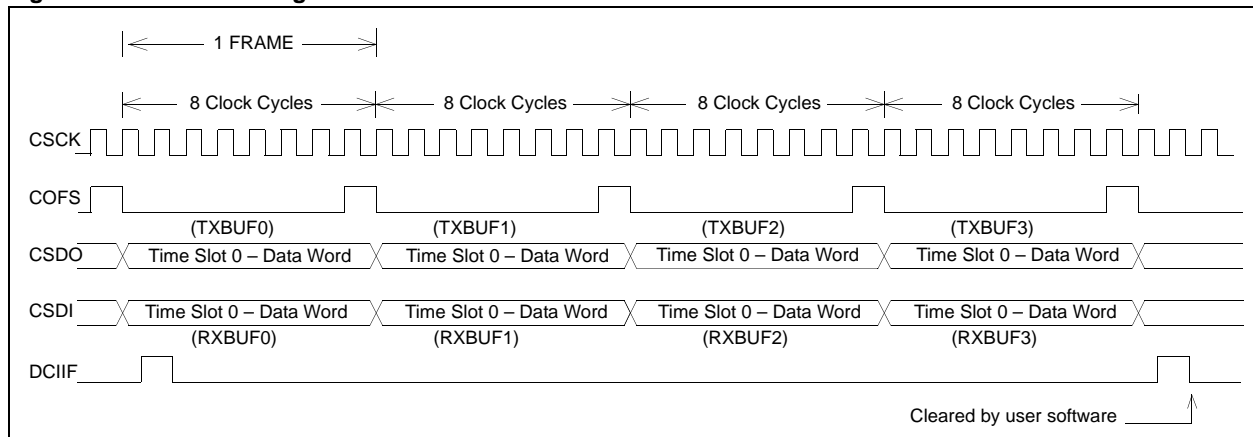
1 FRAME

8 Clock Cycles

8 Clock Cycles

8 Clock Cycles

8 Clock Cycles

CSCK

COFS

(TXBUF0)

(TXBUF1)

(TXBUF2)

(TXBUF3)

CSDO

Time Slot 0 – Data Word

Time Slot 0 – Data Word

Time Slot 0 – Data Word

Time Slot 0 – Data Word

CSDI

Time Slot 0 – Data Word

Time Slot 0 – Data Word

Time Slot 0 – Data Word

Time Slot 0 – Data Word

(RXBUF0)

(RXBUF1)

(RXBUF2)

(RXBUF3)

DCIIF

Cleared by user software